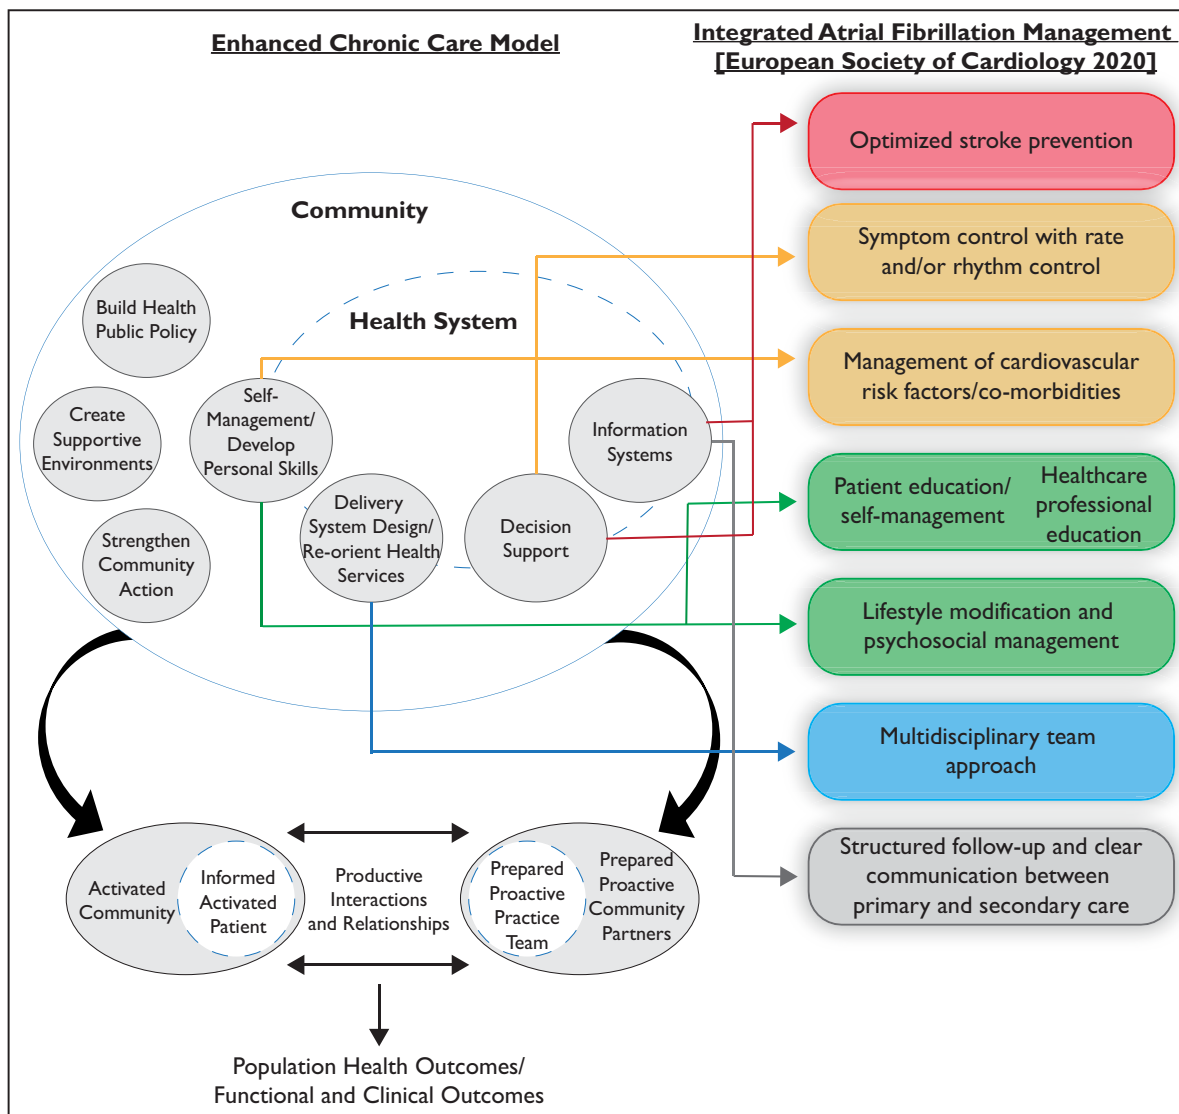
Enhanced Chronic Care Model

Integrated Atrial Fibrillation Management [European Society of Cardiology 2020]

Community

Health System

Build Health Public Policy

Create Supportive Environments

Strengthen Community Action

Self-Management/ Develop Personal Skills

Delivery System Design/ Re-orient Health Services

Decision Support

Information Systems

Optimized stroke prevention

Symptom control with rate and/or rhythm control

Management of cardiovascular risk factors/co-morbidities

Patient education/ self-management

Healthcare professional education

Lifestyle modification and psychosocial management

Multidisciplinary team approach

Structured follow-up and clear communication between primary and secondary care

Activated Community

Informed Activated Patient

Productive Interactions and Relationships

Prepared Proactive Practice Team

Prepared Proactive Community Partners

Population Health Outcomes/ Functional and Clinical Outcomes